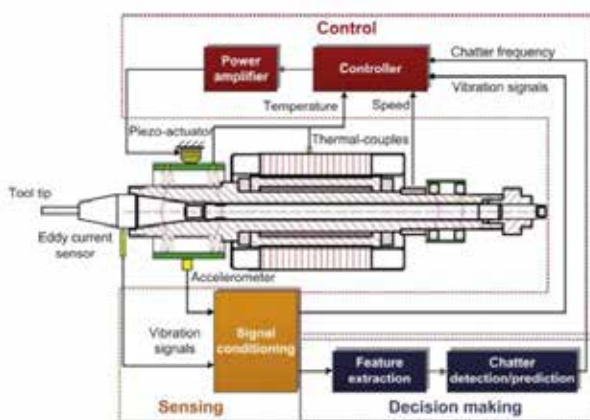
Control

Power amplifier

Controller

Chatter frequency

Vibration signals

Temperature

Speed

Piezo-actuator

Thermal-couples

Tool tip

Eddy current sensor

Accelerometer

Vibration signals

Signal conditioning

Feature extraction

Chatter detection/prediction

Sensing

Decision making